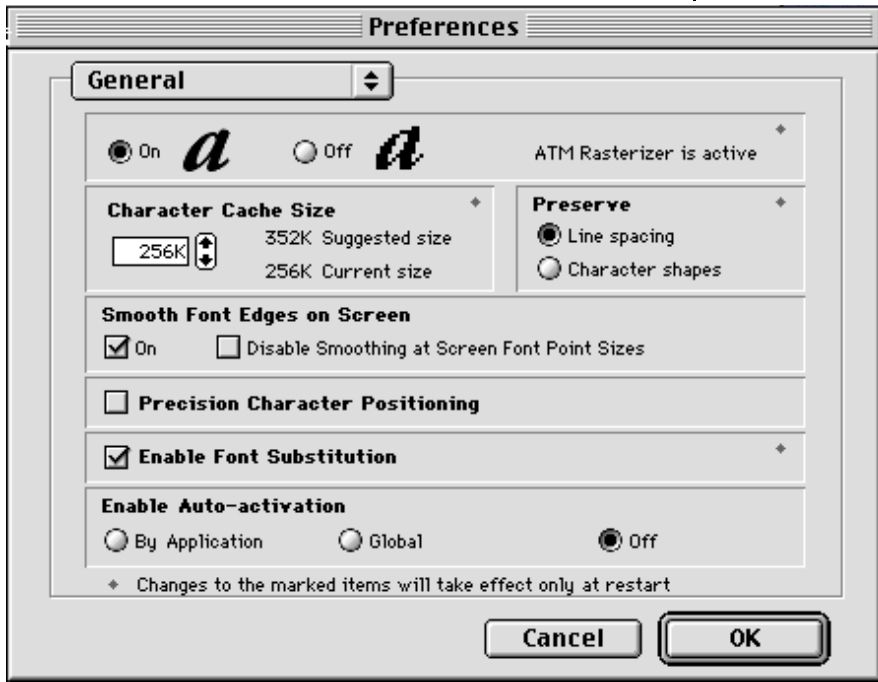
Preferences

General

◆

On $a$ Off $a$ ATM Rasterizer is active

Character Cache Size ◆

256K 352K Suggested size

256K Current size

Preserve ◆

Line spacing

Character shapes

Smooth Font Edges on Screen

On Disable Smoothing at Screen Font Point Sizes

Precision Character Positioning

Enable Font Substitution ◆

Enable Auto-activation

By Application Global Off

◆ Changes to the marked items will take effect only at restart

Cancel OK